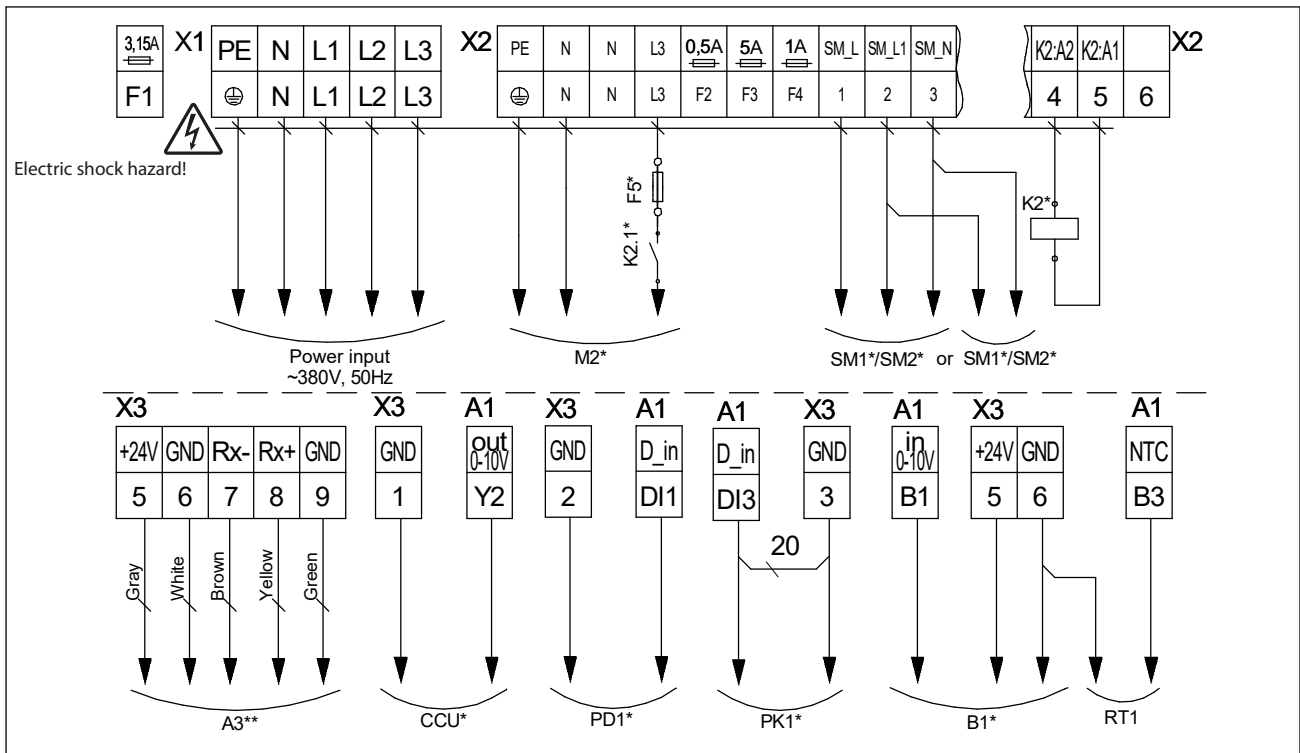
3,15A
F1
X1
| PE | N | L1 | L2 | L3 |
|---|---|---|---|---|
| ⏚ | N | L1 | L2 | L3 |

X2
| PE | N | N | L3 | 0,5A | 5A | 1A | SM_L | SM_L1 | SM_N |
|---|---|---|---|---|---|---|---|---|---|
| ⏚ | N | N | L3 | F2 | F3 | F4 | 1 | 2 | 3 |

| K2:A2 | K2:A1 | |
|---|---|---|
| 4 | 5 | 6 |
X2

Electric shock hazard!

F5*
K2.1*
K2*

Power input
~380V, 50Hz
M2*
SM1*/SM2* or SM1*/SM2*

X3
| +24V | GND | Rx- | Rx+ | GND |
|---|---|---|---|---|
| 5 | 6 | 7 | 8 | 9 |

X3
| GND |
|---|
| 1 |

A1
| out 0-10V |
|---|
| Y2 |

X3
| GND |
|---|
| 2 |

A1
| D_in |
|---|
| DI1 |

A1
| D_in |
|---|
| DI3 |

X3
| GND |
|---|
| 3 |

A1
| in 0-10V |
|---|
| B1 |

X3
| +24V | GND |
|---|---|
| 5 | 6 |

A1
| NTC |
|---|
| B3 |

Gray
White
Brown
Yellow
Green
20

A3**
CCU*
PD1*
PK1*
B1*
RT1